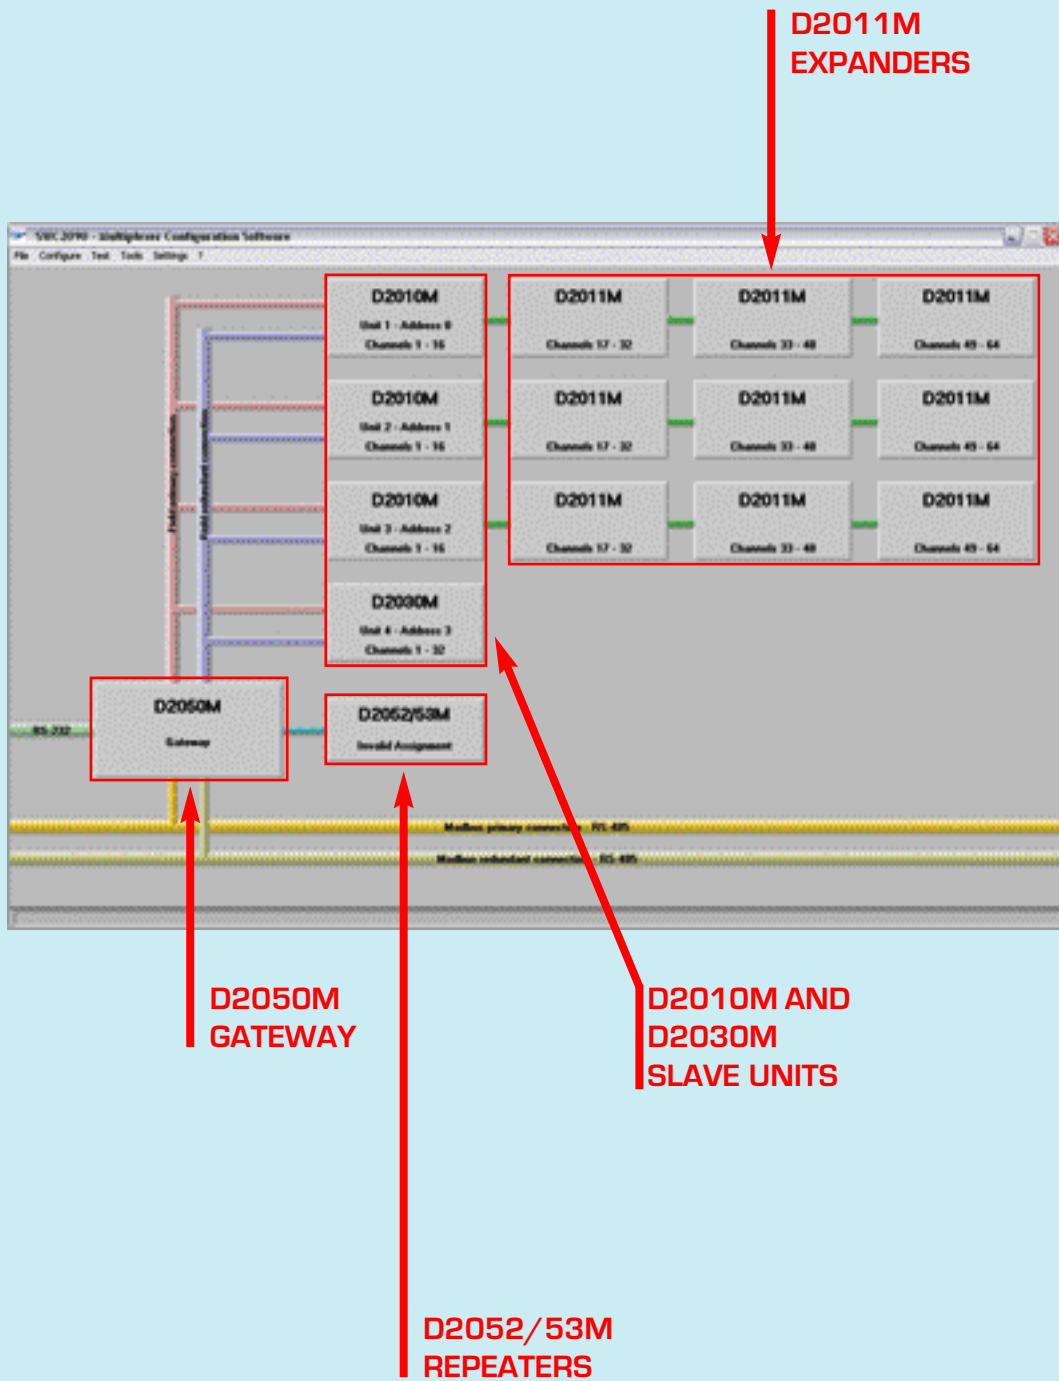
D2011M EXPANDERS

SWC-2090 - Multiplexer Configuration Software

File Configure Test Tools Settings ?

D2010M
Unit 1 - Address 0
Channels 1 - 16

D2011M
Channels 17 - 32

D2011M
Channels 33 - 48

D2011M
Channels 49 - 64

D2010M
Unit 2 - Address 1
Channels 1 - 16

D2011M
Channels 17 - 32

D2011M
Channels 33 - 48

D2011M
Channels 49 - 64

D2010M
Unit 3 - Address 2
Channels 1 - 16

D2011M
Channels 17 - 32

D2011M
Channels 33 - 48

D2011M
Channels 49 - 64

D2030M
Unit 4 - Address 3
Channels 1 - 32

Field primary connection

Field redundant connection

RS-232

D2050M
Gateway

D2052/53M
Invalid Assignment

Modbus primary connection - RS-485

Modbus redundant connection - RS-485

D2050M GATEWAY

D2010M AND D2030M SLAVE UNITS

D2052/53M REPEATERS